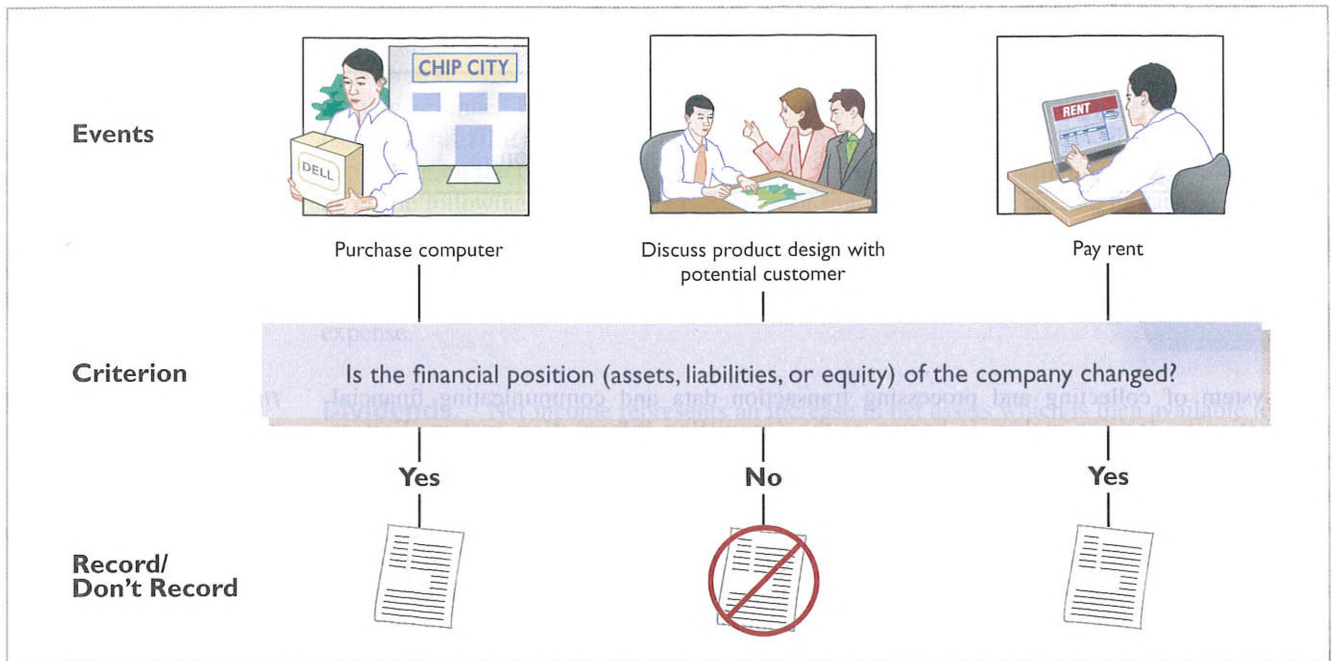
Events

CHIP CITY

DELL

RENT

Purchase computer

Discuss product design with potential customer

Pay rent

Criterion

Is the financial position (assets, liabilities, or equity) of the company changed?

Yes

No

Yes

Record/
Don't Record